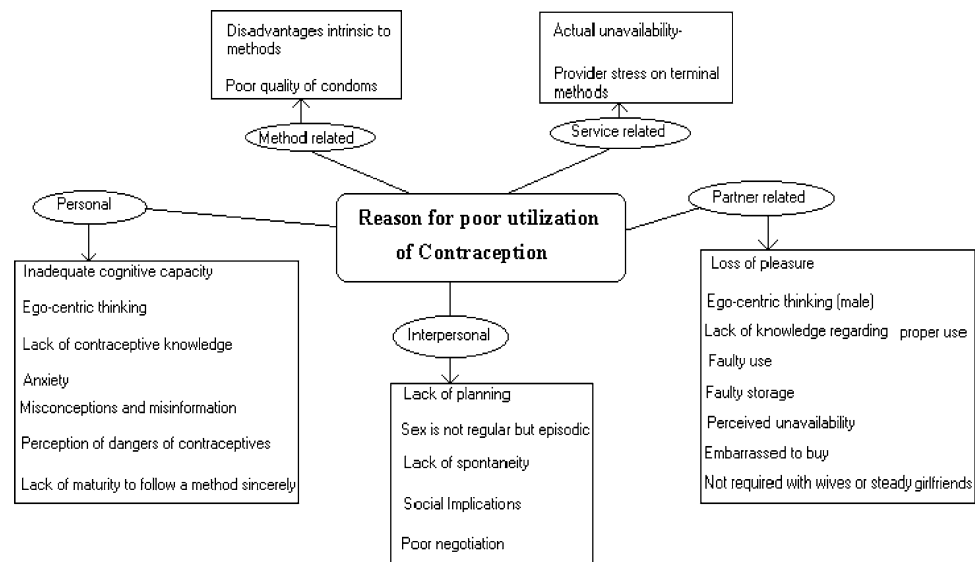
Disadvantages intrinsic to methods

Poor quality of condoms

Method related

Actual unavailability-

Provider stress on terminal methods

Service related

Personal

Reason for poor utilization of Contraception

Partner related

Inadequate cognitive capacity

Ego-centric thinking

Lack of contraceptive knowledge

Anxiety

Misconceptions and misinformation

Perception of dangers of contraceptives

Lack of maturity to follow a method sincerely

Interpersonal

Lack of planning

Sex is not regular but episodic

Lack of spontaneity

Social Implications

Poor negotiation

Loss of pleasure

Ego-centric thinking (male)

Lack of knowledge regarding proper use

Faulty use

Faulty storage

Perceived unavailability

Embarrassed to buy

Not required with wives or steady girlfriends